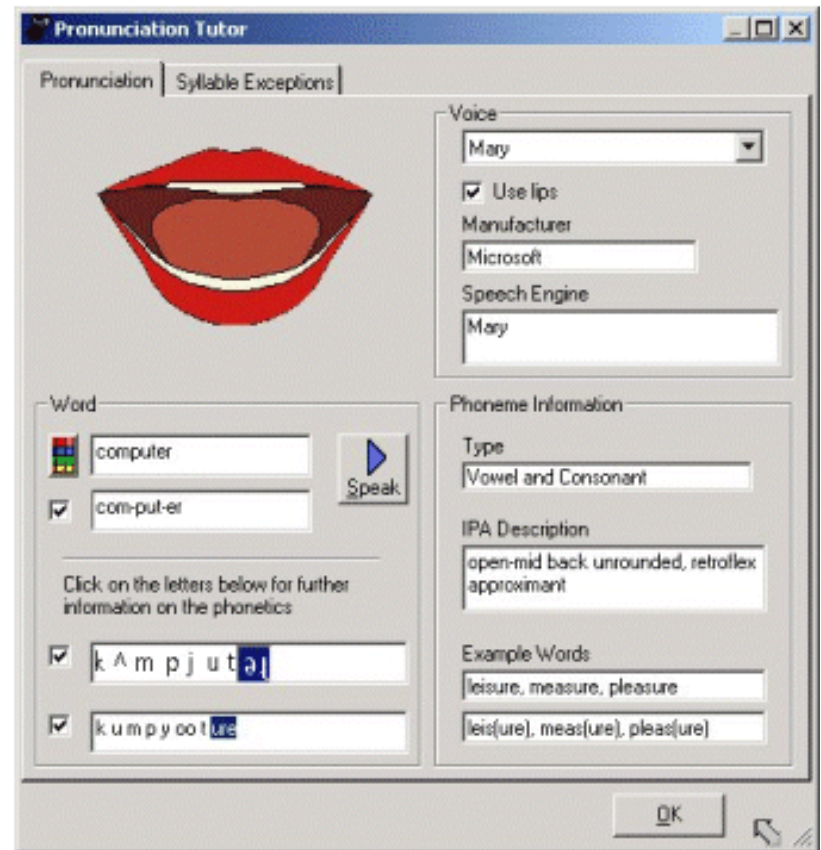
Pronunciation Tutor

Pronunciation | Syllable Exceptions

Voice
Mary
Use lips
Manufacturer
Microsoft
Speech Engine
Mary

Word
computer
Speak
com-put-er

Click on the letters below for further information on the phonetics

k ^ m p j u t ɚ

k u m p y oo t ure

Phoneme Information
Type
Vowel and Consonant
IPA Description
open-mid back unrounded, retroflex approximant
Example Words
leisure, measure, pleasure
leis(ure), meas(ure), pleas(ure)

OK